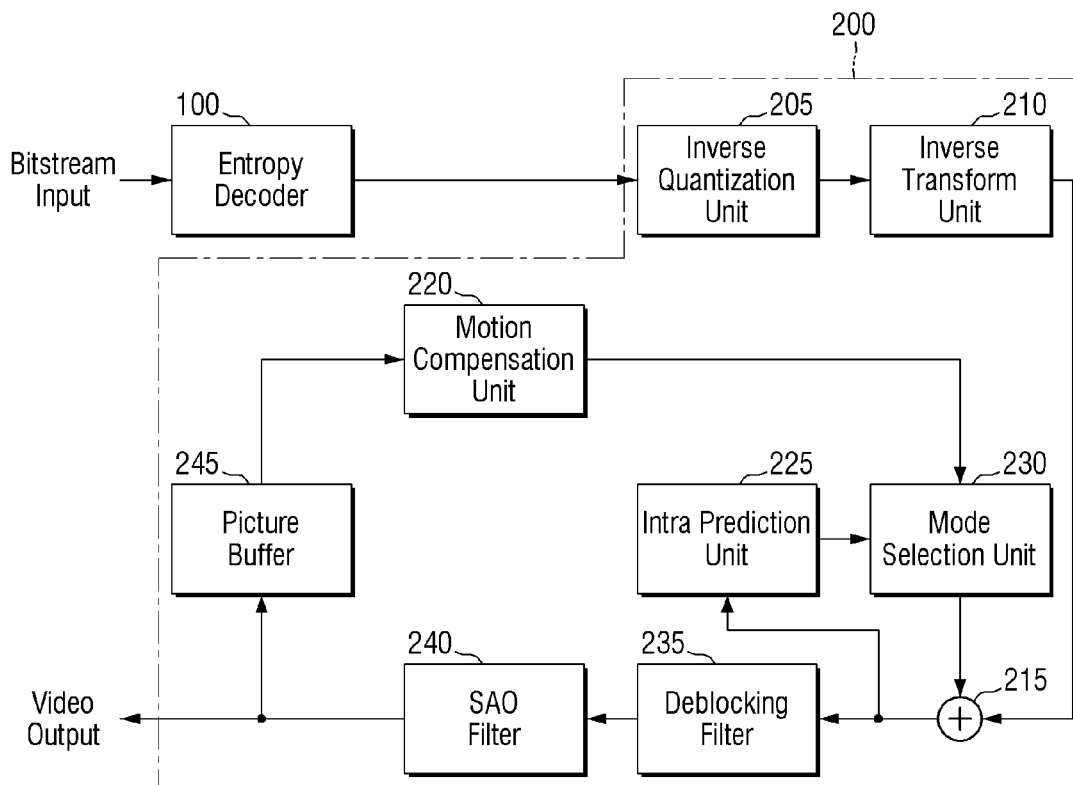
200

100

Bitstream Input

Entropy Decoder

205

Inverse Quantization Unit

210

Inverse Transform Unit

220

Motion Compensation Unit

245

Picture Buffer

225

Intra Prediction Unit

230

Mode Selection Unit

240

SAO Filter

235

Deblocking Filter

215

Video Output